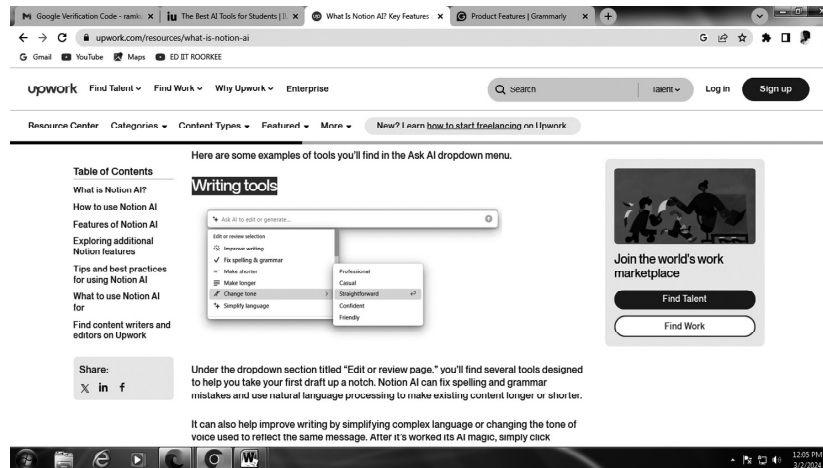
M Google Verification Code - ramk × | iu The Best AI Tools for Students | × | What Is Notion AI? Key Features × | Product Features | Grammarly × | +

upwork.com/resources/what-is-notion-ai

Gmail YouTube Maps ED IIT ROORKEE

upwork Find Talent Find Work Why Upwork Enterprise Search Talent Log In Sign up

Resource Center Categories Content Types Featured More New? Learn how to start freelancing on Upwork

Table of Contents

What is Notion AI?

How to use Notion AI

Features of Notion AI

Exploring additional Notion features

Tips and best practices for using Notion AI

What to use Notion AI for

Find content writers and editors on Upwork

Share:

Here are some examples of tools you'll find in the Ask AI dropdown menu.

Writing tools

Ask AI to edit or generate...

Edit or review selection

Improve writing

Fix spelling & grammar

Make shorter

Make longer

Change tone

Simplify language

Professional

Casual

Straightforward

Confident

Friendly

Under the dropdown section titled "Edit or review page," you'll find several tools designed to help you take your first draft up a notch. Notion AI can fix spelling and grammar mistakes and use natural language processing to make existing content longer or shorter.

It can also help improve writing by simplifying complex language or changing the tone of voice used to reflect the same message. After it's worked its AI magic, simply click

Join the world's work marketplace

Find Talent

Find Work

12:05 PM
3/2/2024